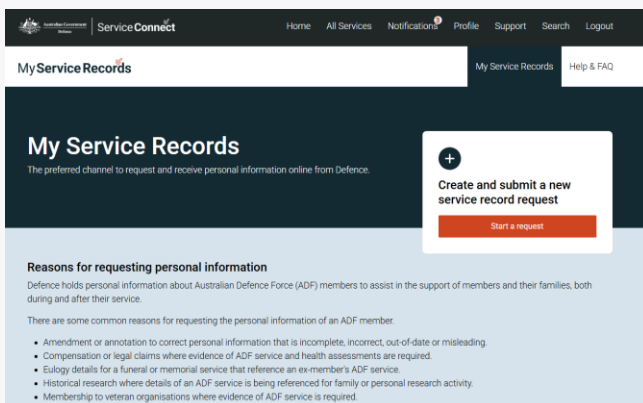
Australian Government Defence | ServiceConnect

Home All Services Notifications Profile Support Search Logout

MyServiceRecords

My Service Records Help & FAQ

My Service Records

The preferred channel to request and receive personal information online from Defence.

Create and submit a new service record request

Start a request

Reasons for requesting personal information

Defence holds personal information about Australian Defence Force (ADF) members to assist in the support of members and their families, both during and after their service.

There are some common reasons for requesting the personal information of an ADF member.

- Amendment or annotation to correct personal information that is incomplete, incorrect, out-of-date or misleading.
- Compensation or legal claims where evidence of ADF service and health assessments are required.
- Eulogy details for a funeral or memorial service that reference an ex-member's ADF service.
- Historical research where details of an ADF service is being referenced for family or personal research activity.
- Membership to veteran organisations where evidence of ADF service is required.